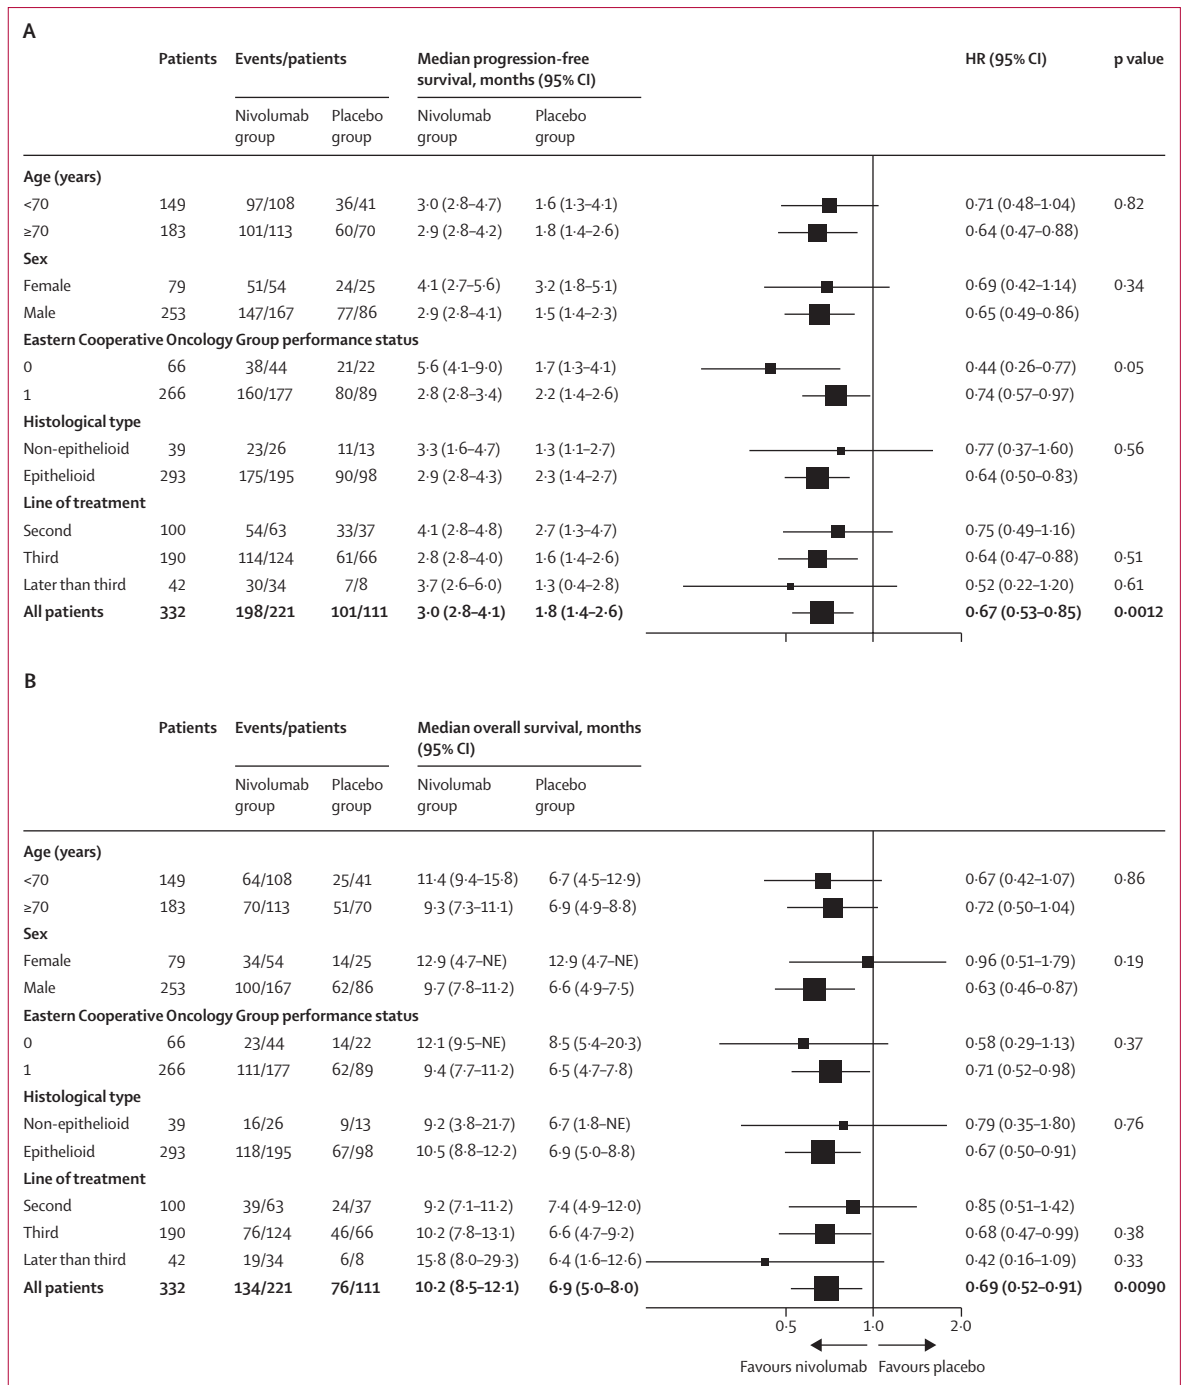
A

| | Patients | Events/patients Nivolumab group | Events/patients Placebo group | Median progression-free survival, months (95% CI) Nivolumab group | Median progression-free survival, months (95% CI) Placebo group | HR (95% CI) | p value |
|---|---|---|---|---|---|---|---|
| **Age (years)** | | | | | | | |
| <70 | 149 | 97/108 | 36/41 | 3·0 (2·8–4·7) | 1·6 (1·3–4·1) | 0·71 (0·48–1·04) | 0·82 |
| ≥70 | 183 | 101/113 | 60/70 | 2·9 (2·8–4·2) | 1·8 (1·4–2·6) | 0·64 (0·47–0·88) | |
| **Sex** | | | | | | | |
| Female | 79 | 51/54 | 24/25 | 4·1 (2·7–5·6) | 3·2 (1·8–5·1) | 0·69 (0·42–1·14) | 0·34 |
| Male | 253 | 147/167 | 77/86 | 2·9 (2·8–4·1) | 1·5 (1·4–2·3) | 0·65 (0·49–0·86) | |
| **Eastern Cooperative Oncology Group performance status** | | | | | | | |
| 0 | 66 | 38/44 | 21/22 | 5·6 (4·1–9·0) | 1·7 (1·3–4·1) | 0·44 (0·26–0·77) | 0·05 |
| 1 | 266 | 160/177 | 80/89 | 2·8 (2·8–3·4) | 2·2 (1·4–2·6) | 0·74 (0·57–0·97) | |
| **Histological type** | | | | | | | |
| Non-epithelioid | 39 | 23/26 | 11/13 | 3·3 (1·6–4·7) | 1·3 (1·1–2·7) | 0·77 (0·37–1·60) | 0·56 |
| Epithelioid | 293 | 175/195 | 90/98 | 2·9 (2·8–4·3) | 2·3 (1·4–2·7) | 0·64 (0·50–0·83) | |
| **Line of treatment** | | | | | | | |
| Second | 100 | 54/63 | 33/37 | 4·1 (2·8–4·8) | 2·7 (1·3–4·7) | 0·75 (0·49–1·16) | |
| Third | 190 | 114/124 | 61/66 | 2·8 (2·8–4·0) | 1·6 (1·4–2·6) | 0·64 (0·47–0·88) | 0·51 |
| Later than third | 42 | 30/34 | 7/8 | 3·7 (2·6–6·0) | 1·3 (0·4–2·8) | 0·52 (0·22–1·20) | 0·61 |
| **All patients** | **332** | **198/221** | **101/111** | **3·0 (2·8–4·1)** | **1·8 (1·4–2·6)** | **0·67 (0·53–0·85)** | **0·0012** |

B

| | Patients | Events/patients Nivolumab group | Events/patients Placebo group | Median overall survival, months (95% CI) Nivolumab group | Median overall survival, months (95% CI) Placebo group | HR (95% CI) | p value |
|---|---|---|---|---|---|---|---|
| **Age (years)** | | | | | | | |
| <70 | 149 | 64/108 | 25/41 | 11·4 (9·4–15·8) | 6·7 (4·5–12·9) | 0·67 (0·42–1·07) | 0·86 |
| ≥70 | 183 | 70/113 | 51/70 | 9·3 (7·3–11·1) | 6·9 (4·9–8·8) | 0·72 (0·50–1·04) | |
| **Sex** | | | | | | | |
| Female | 79 | 34/54 | 14/25 | 12·9 (4·7–NE) | 12·9 (4·7–NE) | 0·96 (0·51–1·79) | 0·19 |
| Male | 253 | 100/167 | 62/86 | 9·7 (7·8–11·2) | 6·6 (4·9–7·5) | 0·63 (0·46–0·87) | |
| **Eastern Cooperative Oncology Group performance status** | | | | | | | |
| 0 | 66 | 23/44 | 14/22 | 12·1 (9·5–NE) | 8·5 (5·4–20·3) | 0·58 (0·29–1·13) | 0·37 |
| 1 | 266 | 111/177 | 62/89 | 9·4 (7·7–11·2) | 6·5 (4·7–7·8) | 0·71 (0·52–0·98) | |
| **Histological type** | | | | | | | |
| Non-epithelioid | 39 | 16/26 | 9/13 | 9·2 (3·8–21·7) | 6·7 (1·8–NE) | 0·79 (0·35–1·80) | 0·76 |
| Epithelioid | 293 | 118/195 | 67/98 | 10·5 (8·8–12·2) | 6·9 (5·0–8·8) | 0·67 (0·50–0·91) | |
| **Line of treatment** | | | | | | | |
| Second | 100 | 39/63 | 24/37 | 9·2 (7·1–11·2) | 7·4 (4·9–12·0) | 0·85 (0·51–1·42) | |
| Third | 190 | 76/124 | 46/66 | 10·2 (7·8–13·1) | 6·6 (4·7–9·2) | 0·68 (0·47–0·99) | 0·38 |
| Later than third | 42 | 19/34 | 6/8 | 15·8 (8·0–29·3) | 6·4 (1·6–12·6) | 0·42 (0·16–1·09) | 0·33 |
| **All patients** | **332** | **134/221** | **76/111** | **10·2 (8·5–12·1)** | **6·9 (5·0–8·0)** | **0·69 (0·52–0·91)** | **0·0090** |

0·5 1·0 2·0

Favours nivolumab Favours placebo